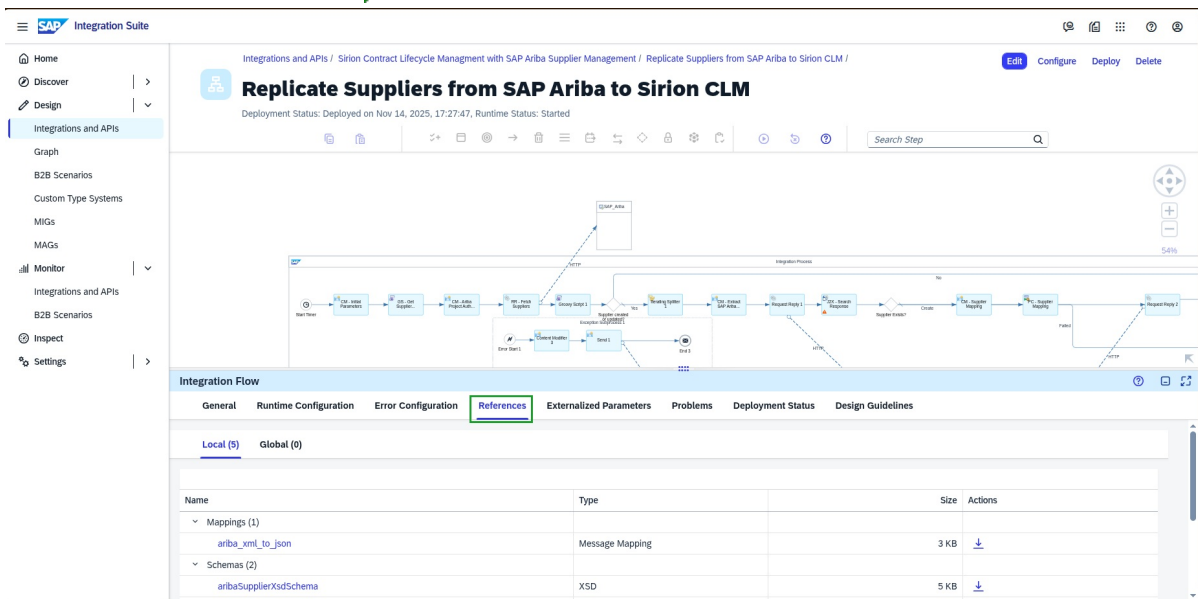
SAP Integration Suite

Home
Discover
Design
Integrations and APIs
Graph
B2B Scenarios
Custom Type Systems
MIGs
MAGs
Monitor
Integrations and APIs
B2B Scenarios
Inspect
Settings

Integrations and APIs / Sirion Contract Lifecycle Managment with SAP Ariba Supplier Management / Replicate Suppliers from SAP Ariba to Sirion CLM /

Edit Configure Deploy Delete

Replicate Suppliers from SAP Ariba to Sirion CLM

Deployment Status: Deployed on Nov 14, 2025, 17:27:47, Runtime Status: Started

Search Step

54%

Integration Flow

General Runtime Configuration Error Configuration References Externalized Parameters Problems Deployment Status Design Guidelines

Local (5) Global (0)

| Name | Type | Size | Actions |
|---|---|---|---|
| Mappings (1) | | | |
| ariba_xml_to_json | Message Mapping | 3 KB | |
| Schemas (2) | | | |
| aribaSupplierXsdSchema | XSD | 5 KB | |